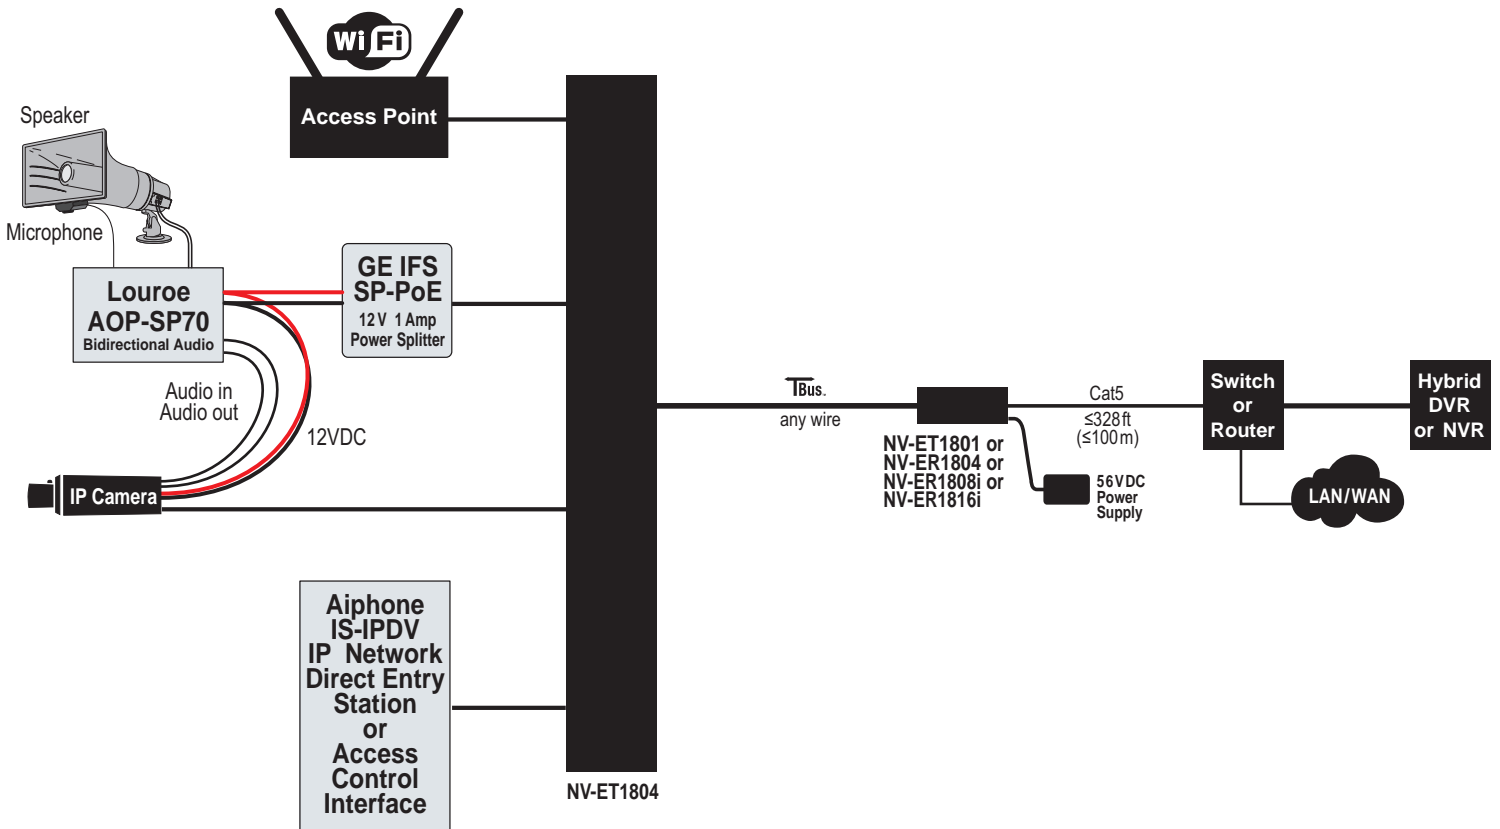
WiFi

Access Point

Speaker

Microphone

Louroe AOP-SP70 Bidirectional Audio

GE IFS SP-PoE
12V 1 Amp Power Splitter

Audio in
Audio out

12VDC

IP Camera

Aiphone IS-IPDV IP Network Direct Entry Station or Access Control Interface

NV-ET1804

TBus.
any wire

NV-ET1801 or
NV-ER1804 or
NV-ER1808i or
NV-ER1816i

56VDC Power Supply

Cat5
≤328ft
(≤100m)

Switch or Router

LAN/WAN

Hybrid DVR or NVR